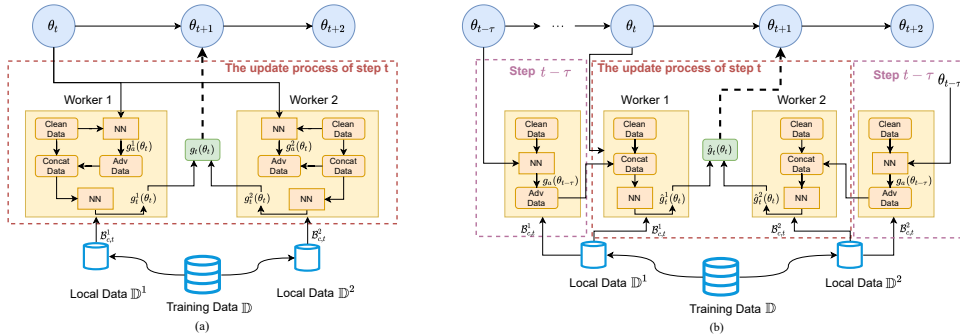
$\theta_t$ $\theta_{t+1}$ $\theta_{t+2}$

The update process of step t

Worker 1

Clean Data

NN

$g_a^1(\theta_t)$

Concat Data

Adv Data

NN

$g_t^1(\theta_t)$

$g_t(\theta_t)$

Worker 2

NN

Clean Data

$g_a^2(\theta_t)$

Adv Data

Concat Data

$g_t^2(\theta_t)$

NN

$\mathcal{B}_{c,t}^1$

$\mathcal{B}_{c,t}^2$

Local Data $\mathbb{D}^1$

Training Data $\mathbb{D}$

Local Data $\mathbb{D}^2$

(a)

$\theta_{t-\tau}$ $\cdots$ $\theta_t$ $\theta_{t+1}$ $\theta_{t+2}$

Step $t-\tau$

The update process of step t

Step $t-\tau$ $\theta_{t-\tau}$

Clean Data

NN

$g_a(\theta_{t-\tau})$

Adv Data

$\mathcal{B}_{c,t}^1$

Worker 1

Clean Data

Concat Data

NN

$\hat{g}_t^1(\theta_t)$

$\hat{g}_t(\theta_t)$

Worker 2

Clean Data

Concat Data

$\hat{g}_t^2(\theta_t)$

NN

$\mathcal{B}_{c,t}^1$

$\mathcal{B}_{c,t}^2$

Clean Data

NN

$g_a(\theta_{t-\tau})$

Adv Data

$\mathcal{B}_{c,t}^2$

Local Data $\mathbb{D}^1$

Training Data $\mathbb{D}$

Local Data $\mathbb{D}^2$

(b)